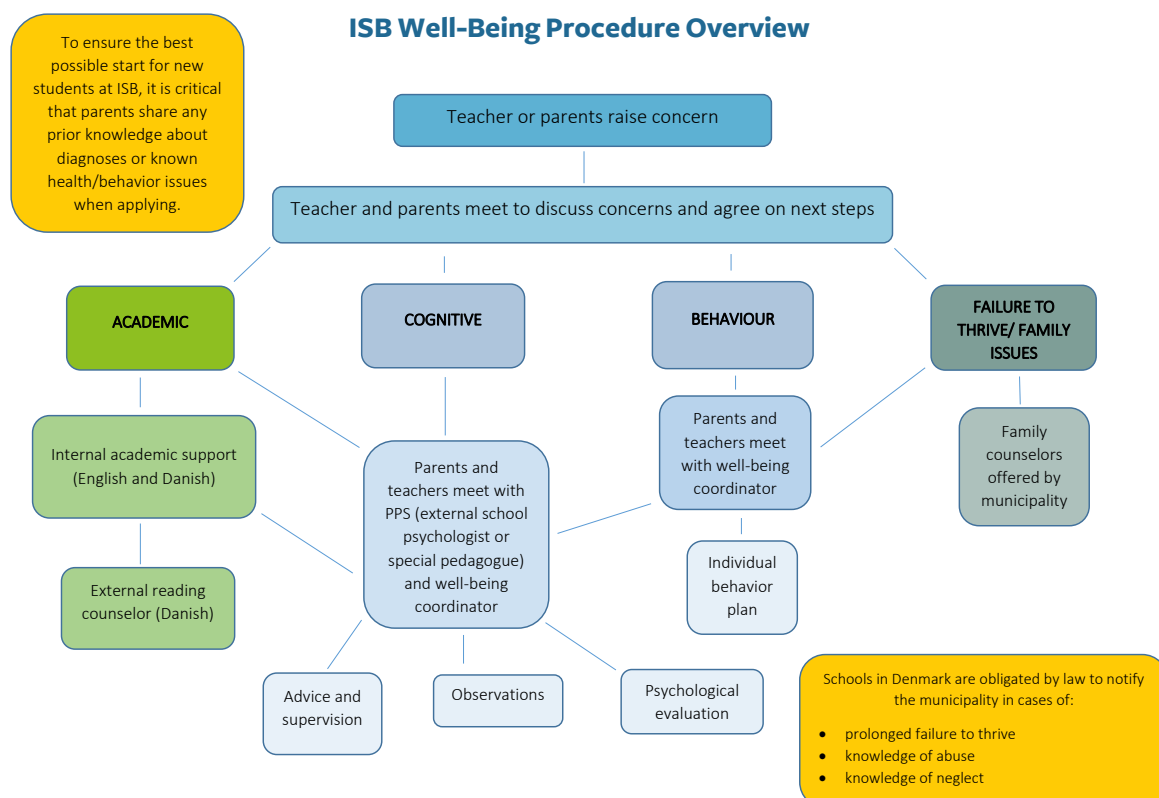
ISB Well-Being Procedure Overview

To ensure the best possible start for new students at ISB, it is critical that parents share any prior knowledge about diagnoses or known health/behavior issues when applying.

Teacher or parents raise concern

Teacher and parents meet to discuss concerns and agree on next steps

ACADEMIC

COGNITIVE

BEHAVIOUR

FAILURE TO THRIVE/ FAMILY ISSUES

Internal academic support (English and Danish)

External reading counselor (Danish)

Parents and teachers meet with PPS (external school psychologist or special pedagogue) and well-being coordinator

Parents and teachers meet with well-being coordinator

Individual behavior plan

Family counselors offered by municipality

Advice and supervision

Observations

Psychological evaluation

Schools in Denmark are obligated by law to notify the municipality in cases of:

- prolonged failure to thrive
- knowledge of abuse
- knowledge of neglect